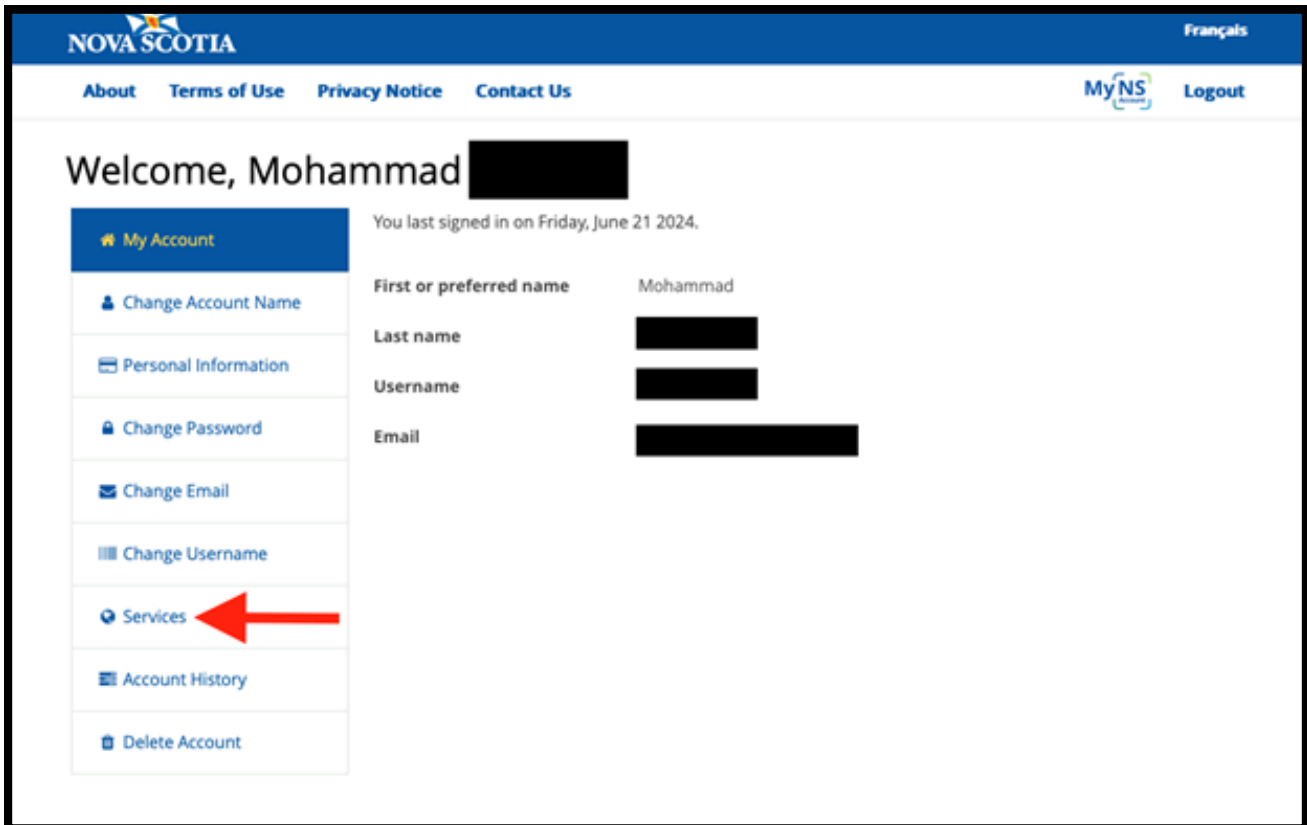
NOVA SCOTIA

Français

About Terms of Use Privacy Notice Contact Us

My NS Account

Logout

Welcome, Mohammad

My Account

Change Account Name

Personal Information

Change Password

Change Email

Change Username

Services

Account History

Delete Account

You last signed in on Friday, June 21 2024.

First or preferred name Mohammad

Last name

Username

Email